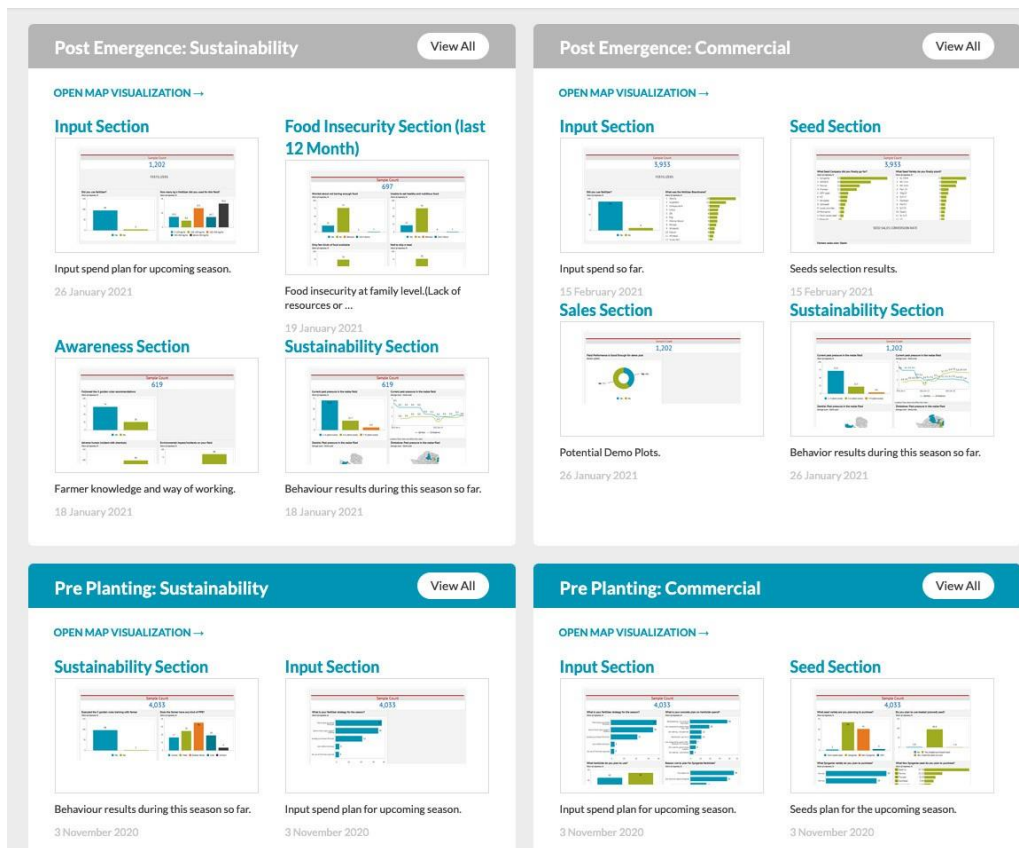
Post Emergence: Sustainability
View All

OPEN MAP VISUALIZATION →

Input Section

Sample Count
1,202

Input spend plan for upcoming season.

26 January 2021

Food Insecurity Section (last 12 Month)

Sample Count
697

Food insecurity at family level.(Lack of resources or ...

19 January 2021

Awareness Section

Sample Count
619

Farmer knowledge and way of working.

18 January 2021

Sustainability Section

Sample Count
619

Behaviour results during this season so far.

18 January 2021

Post Emergence: Commercial
View All

OPEN MAP VISUALIZATION →

Input Section

Sample Count
5,933

Input spend so far.

15 February 2021

Seed Section

Sample Count
5,933

Seeds selection results.

15 February 2021

Sales Section

Sample Count
1,202

Potential Demo Plots.

26 January 2021

Sustainability Section

Sample Count
1,202

Behavior results during this season so far.

26 January 2021

Pre Planting: Sustainability
View All

OPEN MAP VISUALIZATION →

Sustainability Section

Sample Count
4,033

Behaviour results during this season so far.

3 November 2020

Input Section

Sample Count
4,033

Input spend plan for upcoming season.

3 November 2020

Pre Planting: Commercial
View All

OPEN MAP VISUALIZATION →

Input Section

Sample Count
4,033

Input spend plan for upcoming season.

3 November 2020

Seed Section

Sample Count
4,033

Seeds plan for the upcoming season.

3 November 2020